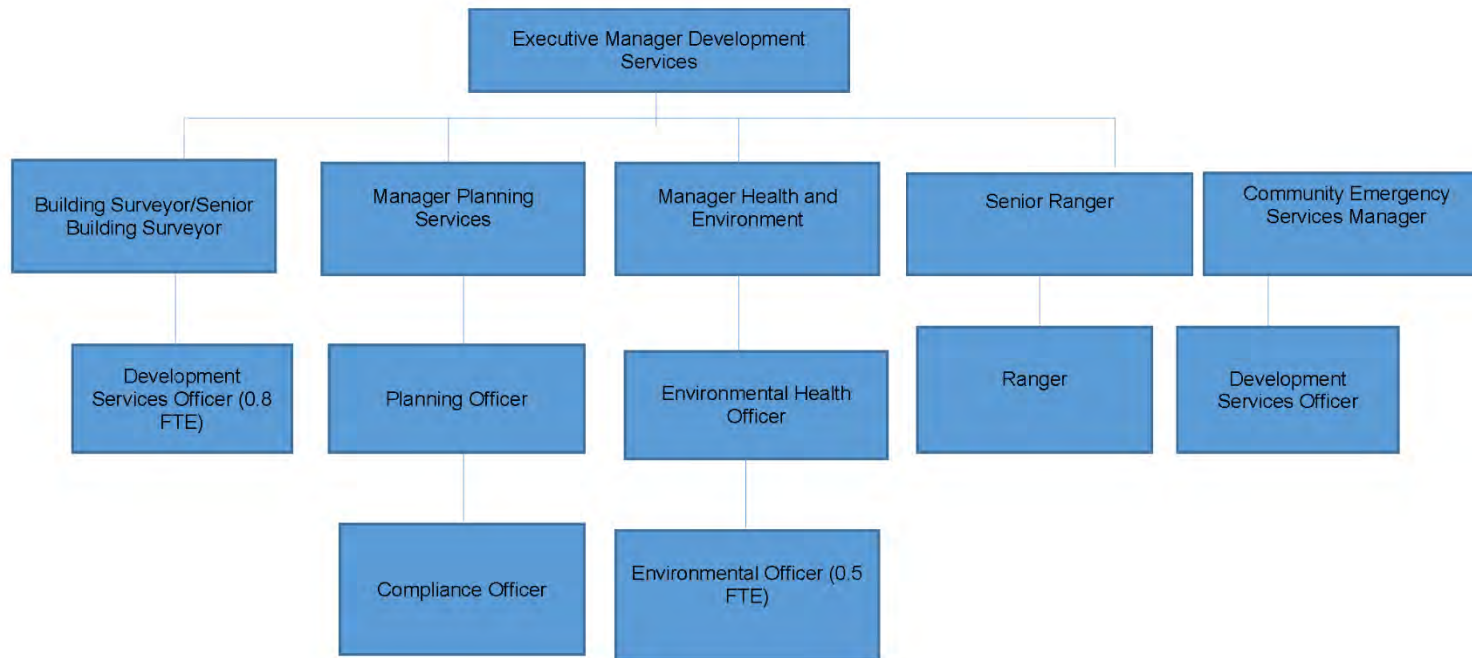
Executive Manager Development Services

Building Surveyor/Senior Building Surveyor

Manager Planning Services

Manager Health and Environment

Senior Ranger

Community Emergency Services Manager

Development Services Officer (0.8 FTE)

Planning Officer

Environmental Health Officer

Ranger

Development Services Officer

Compliance Officer

Environmental Officer (0.5 FTE)